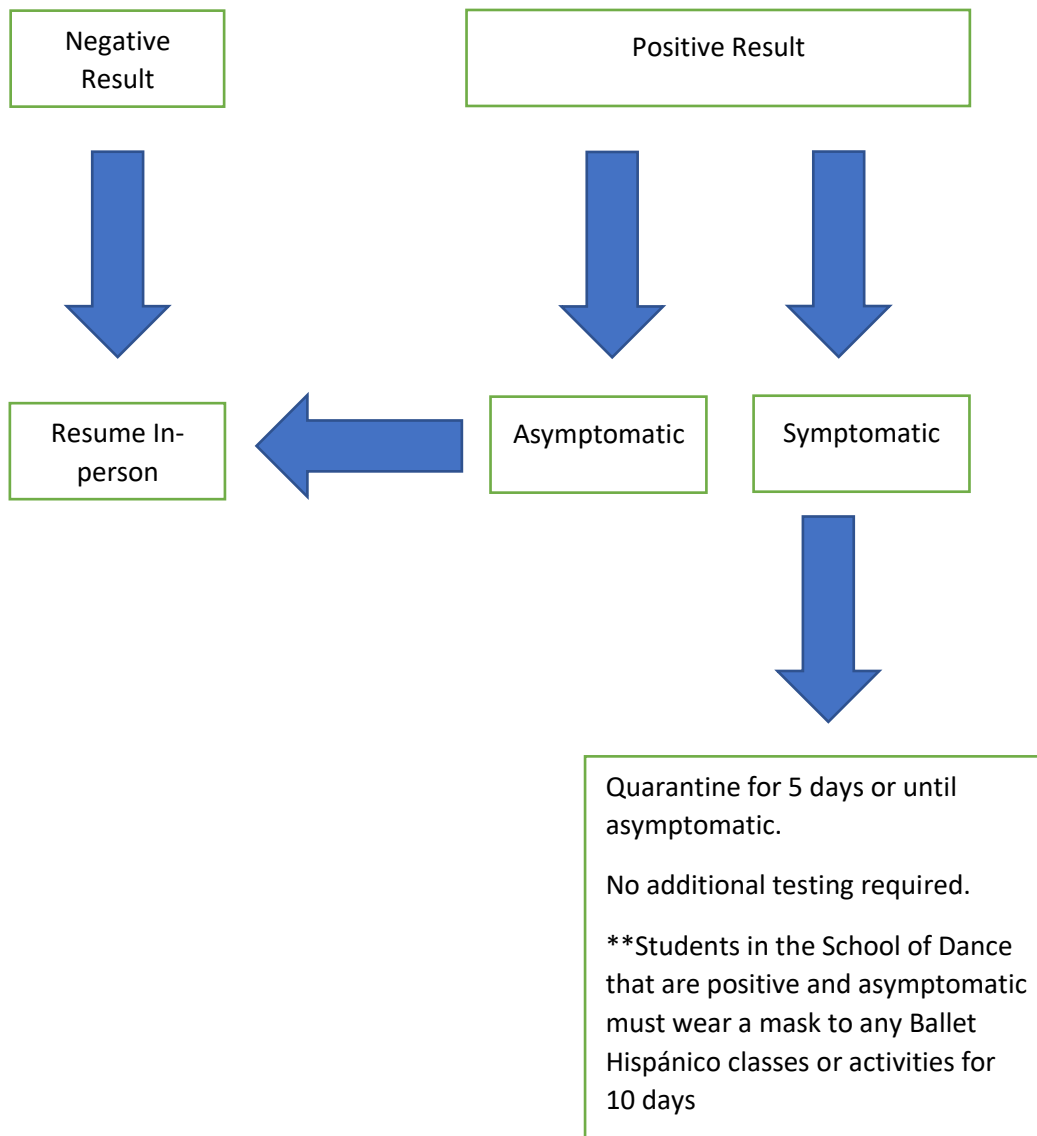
Negative Result

Positive Result

Resume In-person

Asymptomatic

Symptomatic

Quarantine for 5 days or until asymptomatic.

No additional testing required.

**Students in the School of Dance that are positive and asymptomatic must wear a mask to any Ballet Hispánico classes or activities for 10 days